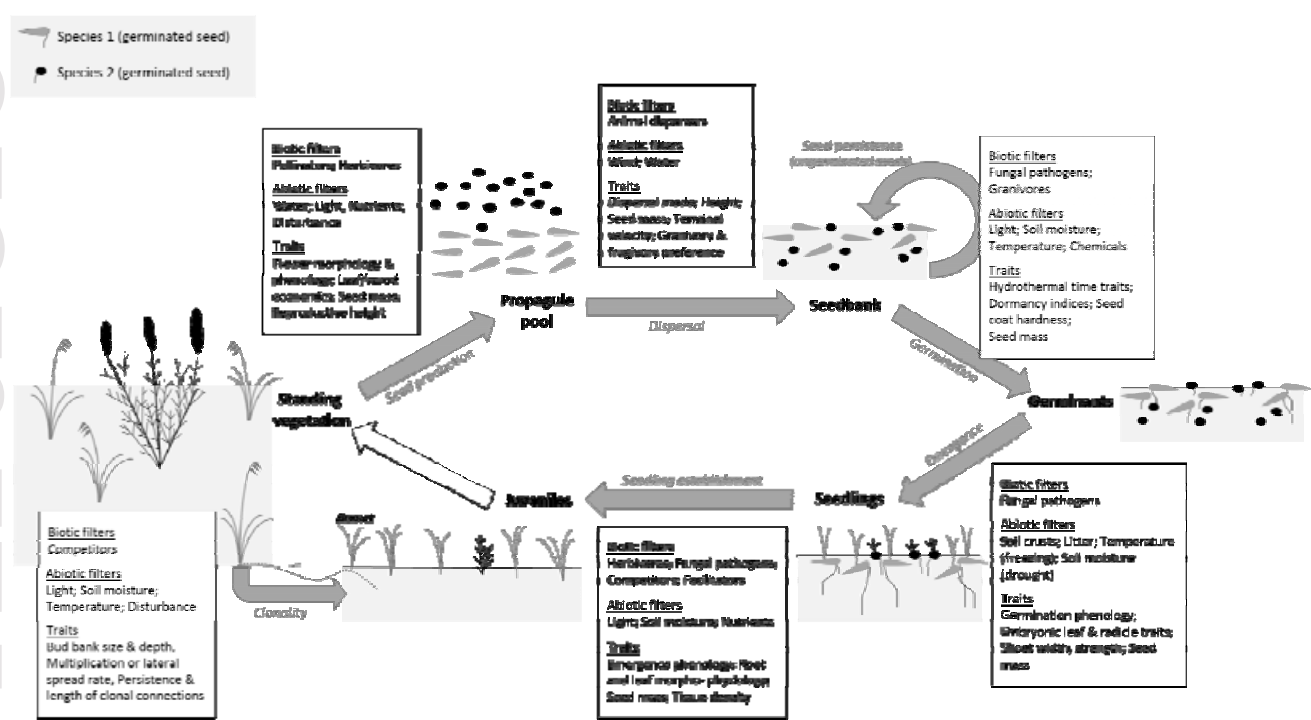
Species 1 (germinated seed)

Species 2 (germinated seed)

Biotic filters
Pollinators; Herbivores

Abiotic filters
Water; Light; Nutrients; Disturbance

Traits
Flower morphology & phenology; Leaf/wood economics; Seed mass; Reproductive height

Biotic filters
Animal dispersers

Abiotic filters
Wind; Water

Traits
Dispersal mode; Height; Seed mass; Terminal velocity; Granivory & frugivory preference

Seed persistence (ungerminated seeds)

Biotic filters
Fungal pathogens; Granivores

Abiotic filters
Light; Soil moisture; Temperature; Chemicals

Traits
Hydrothermal time traits; Dormancy indices; Seed coat hardness;
Seed mass

Propagule pool

Dispersal

Seedbank

Seed production

Germination

Standing vegetation

Germinants

Emergence

Seedling establishment

Juveniles

Seedlings

Ramet

Biotic filters
Competitors

Abiotic filters
Light; Soil moisture; Temperature; Disturbance

Traits
Bud bank size & depth, Multiplication or lateral spread rate, Persistence & length of clonal connections

Clonality

Biotic filters
Herbivores; Fungal pathogens; Competitors; Facilitators

Abiotic filters
Light; Soil moisture; Nutrients

Traits
Emergence phenology; Root and leaf morpho- physiology; Seed mass; Tissue density

Biotic filters
Fungal pathogens

Abiotic filters
Soil crusts; Litter; Temperature (freezing); Soil moisture (drought)

Traits
Germination phenology; Embryonic leaf & radicle traits; Shoot width, strength; Seed mass